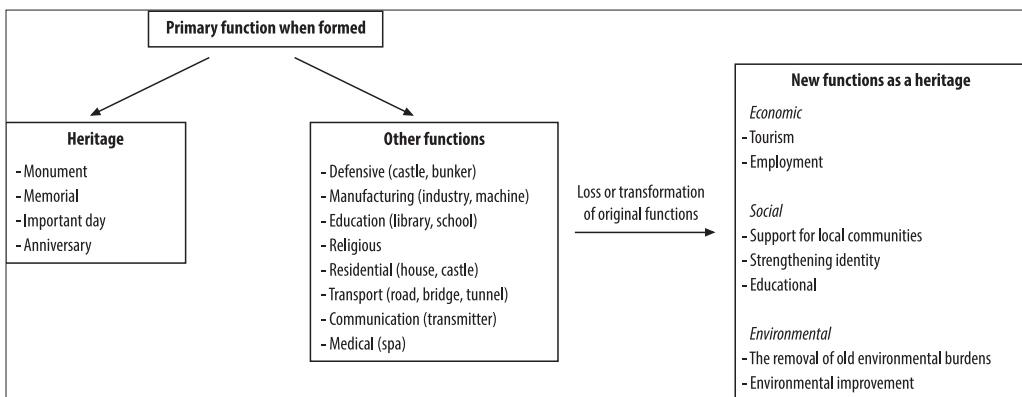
Primary function when formed

Heritage
- Monument
- Memorial
- Important day
- Anniversary

Other functions
- Defensive (castle, bunker)
- Manufacturing (industry, machine)
- Education (library, school)
- Religious
- Residential (house, castle)
- Transport (road, bridge, tunnel)
- Communication (transmitter)
- Medical (spa)

Loss or transformation of original functions

New functions as a heritage

Economic
- Tourism
- Employment

Social
- Support for local communities
- Strengthening identity
- Educational

Environmental
- The removal of old environmental burdens
- Environmental improvement